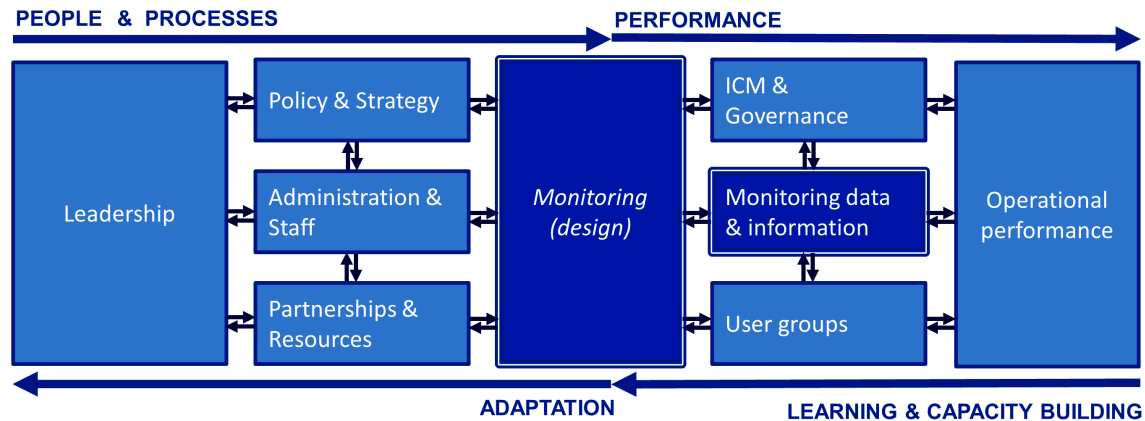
PEOPLE & PROCESSES

PERFORMANCE

Leadership

Policy & Strategy

Administration & Staff

Partnerships & Resources

*Monitoring (design)*

ICM & Governance

Monitoring data & information

User groups

Operational performance

ADAPTATION

LEARNING & CAPACITY BUILDING